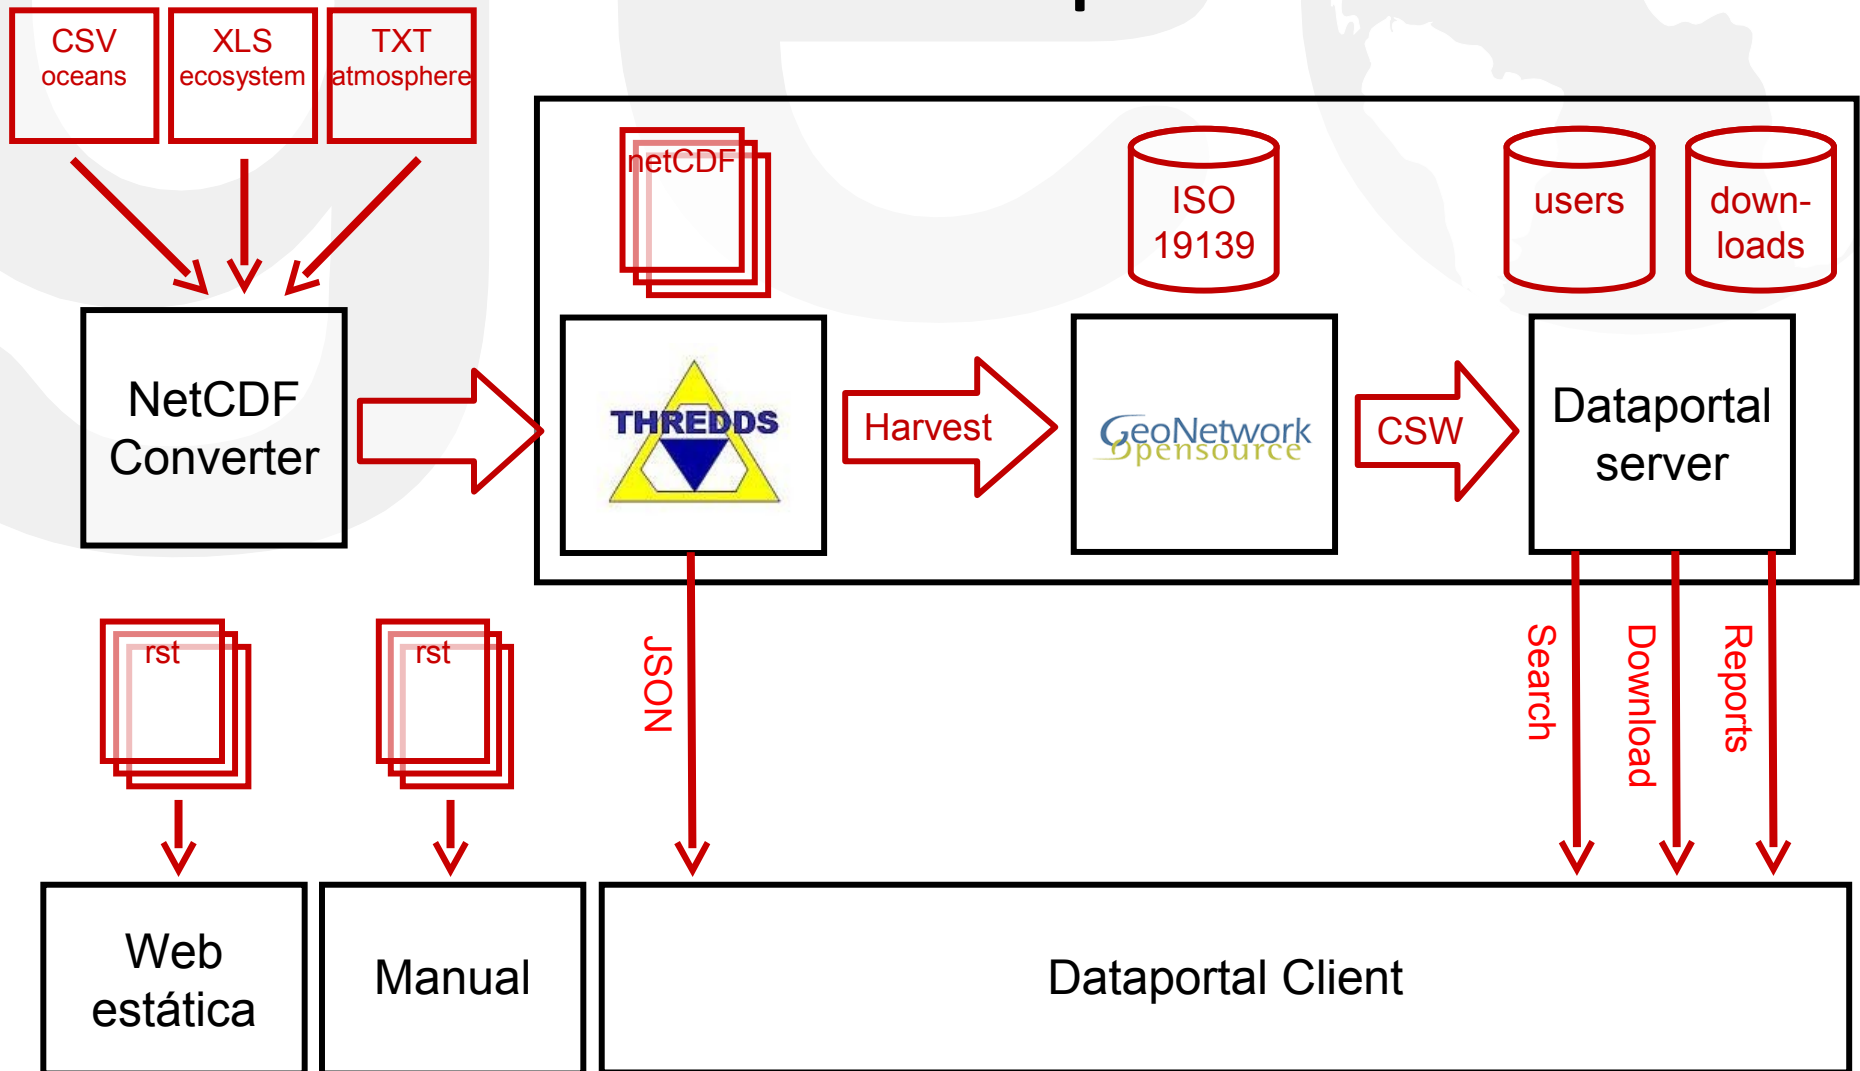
CSV
oceans

XLS
ecosystem

TXT
atmosphere

NetCDF Converter

netCDF

THREDDS

Harvest

ISO 19139

GeoNetwork
opensource

CSW

users

down-loads

Dataportal server

rst

rst

JSON

Search

Download

Reports

Web estática

Manual

Dataportal Client